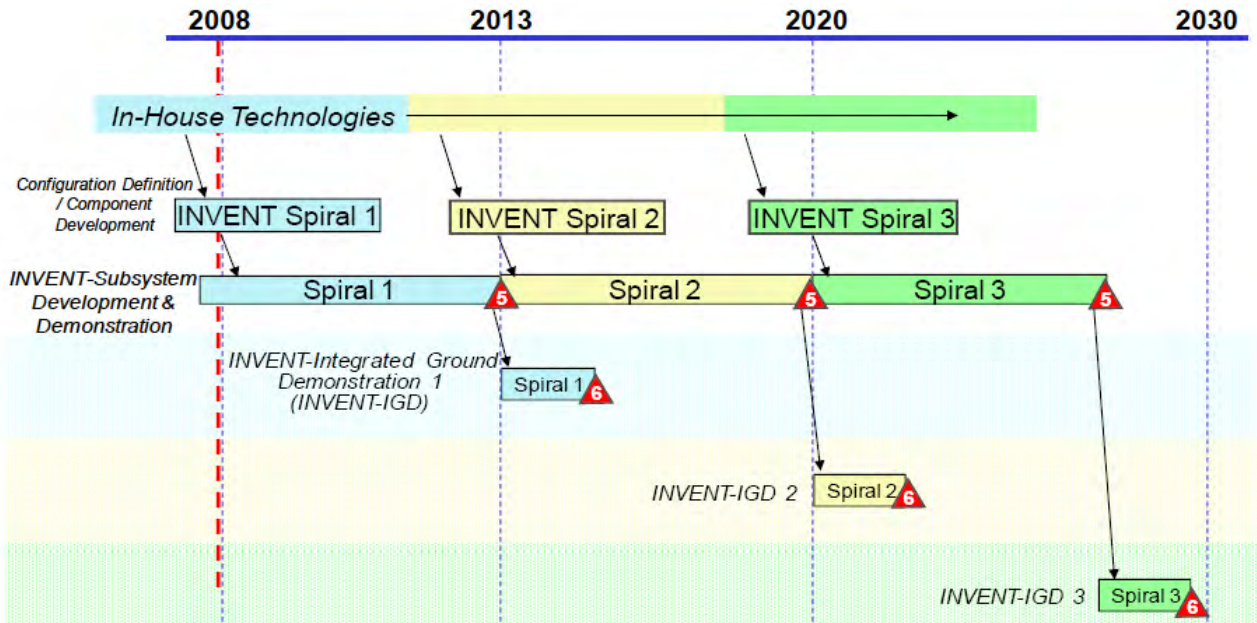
2008
2013
2020
2030

In-House Technologies

Configuration Definition / Component Development

INVENT Spiral 1
INVENT Spiral 2
INVENT Spiral 3

INVENT-Subsystem Development & Demonstration

Spiral 1
5
Spiral 2
5
Spiral 3
5

INVENT-Integrated Ground Demonstration 1 (INVENT-IGD)
Spiral 1
6

INVENT-IGD 2
Spiral 2
6

INVENT-IGD 3
Spiral 3
6